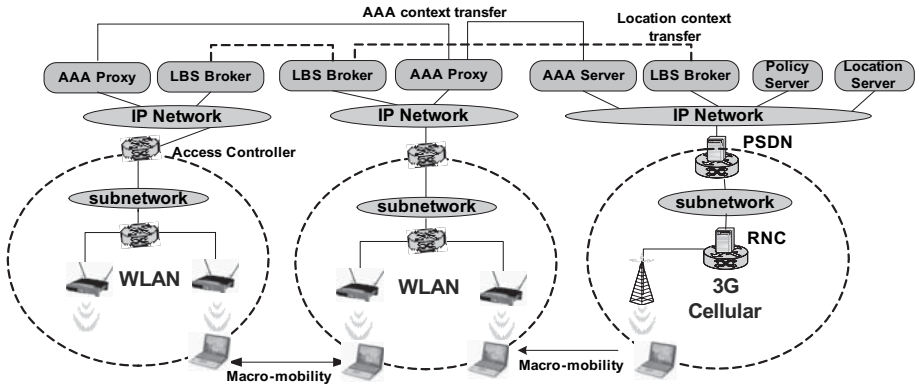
AAA context transfer

Location context transfer

AAA Proxy

LBS Broker

LBS Broker

AAA Proxy

AAA Server

LBS Broker

Policy Server

Location Server

IP Network

IP Network

IP Network

Access Controller

PSDN

subnetwork

subnetwork

subnetwork

RNC

WLAN

WLAN

3G Cellular

Macro-mobility

Macro-mobility